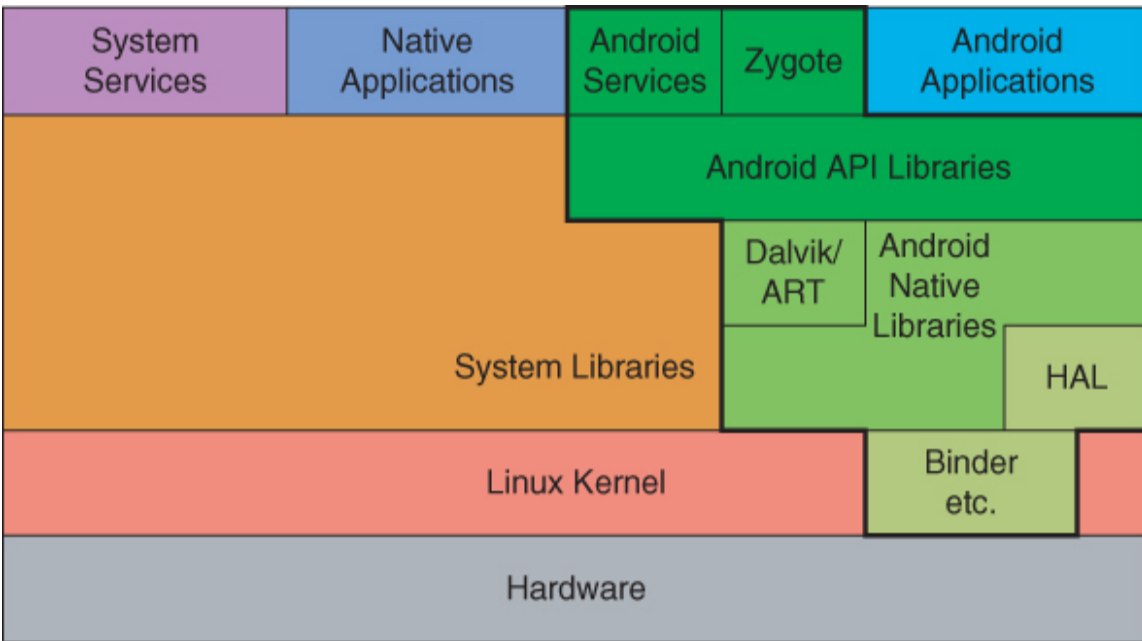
System Services

Native Applications

Android Services

Zygote

Android Applications

Android API Libraries

Dalvik/ ART

Android Native Libraries

HAL

System Libraries

Linux Kernel

Binder etc.

Hardware